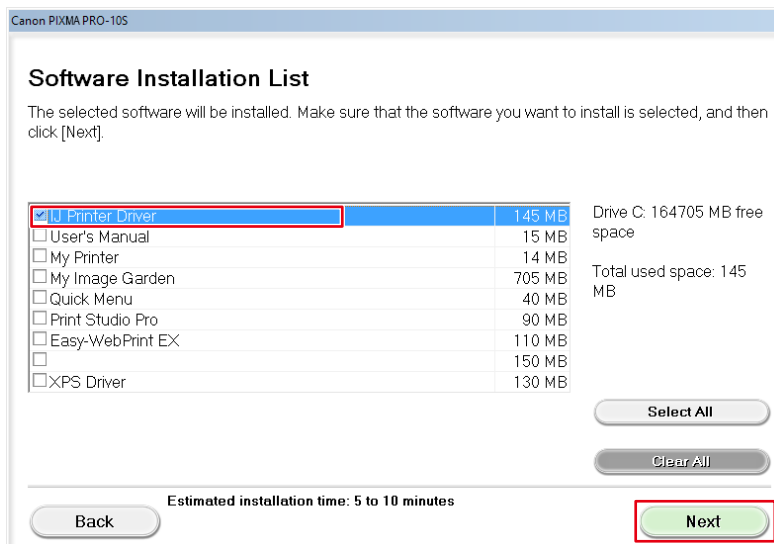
Canon PIXMA PRO-10S

Software Installation List

The selected software will be installed. Make sure that the software you want to install is selected, and then click [Next].

| | |
|---|---|
| ☑ IJ Printer Driver | 145 MB |
| ☐ User's Manual | 15 MB |
| ☐ My Printer | 14 MB |
| ☐ My Image Garden | 705 MB |
| ☐ Quick Menu | 40 MB |
| ☐ Print Studio Pro | 90 MB |
| ☐ Easy-WebPrint EX | 110 MB |
| ☐ | 150 MB |
| ☐ XPS Driver | 130 MB |

Drive C: 164705 MB free space

Total used space: 145 MB

Select All

Clear All

Estimated installation time: 5 to 10 minutes

Back

Next